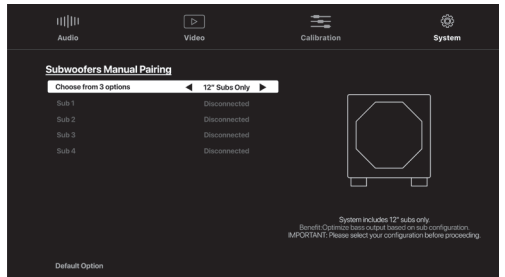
Audio
Video
Calibration
System

Subwoofers Manual Pairing

Choose from 3 options ◀ 12" Subs Only ▶
Sub 1 Disconnected
Sub 2 Disconnected
Sub 3 Disconnected
Sub 4 Disconnected

System includes 12" subs only.
Benefit:Optimize bass output based on sub configuration.
IMPORTANT: Please select your configuration before proceeding.

Default Option